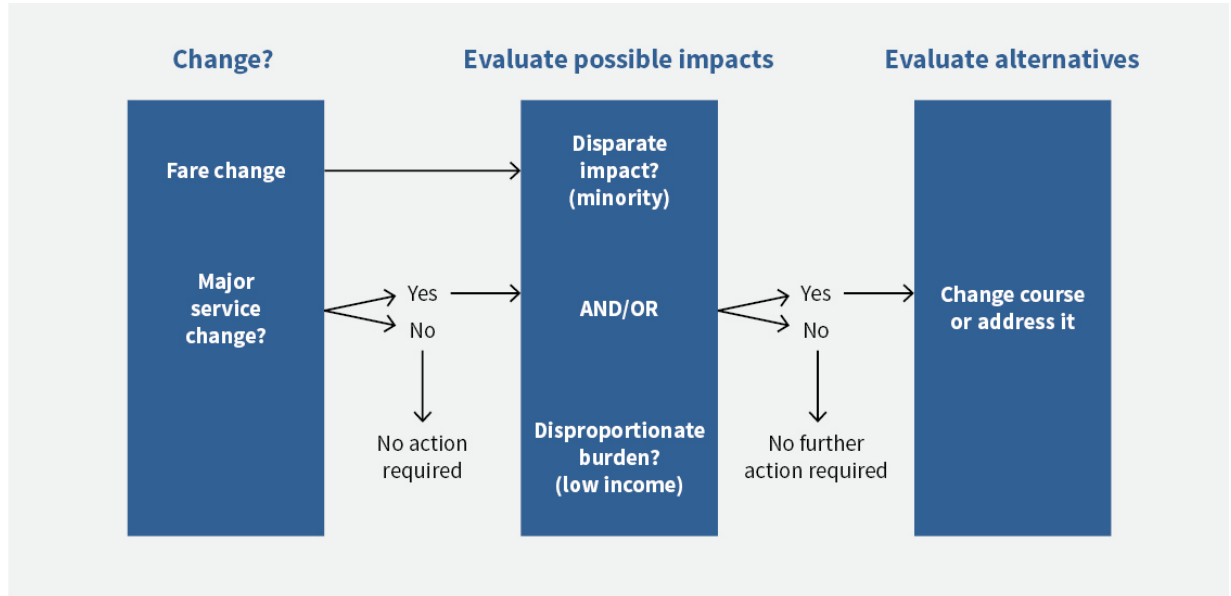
Change?

Evaluate possible impacts

Evaluate alternatives

Fare change

Major service change?

Yes

No

No action required

Disparate impact? (minority)

AND/OR

Disproportionate burden? (low income)

Yes

No

No further action required

Change course or address it